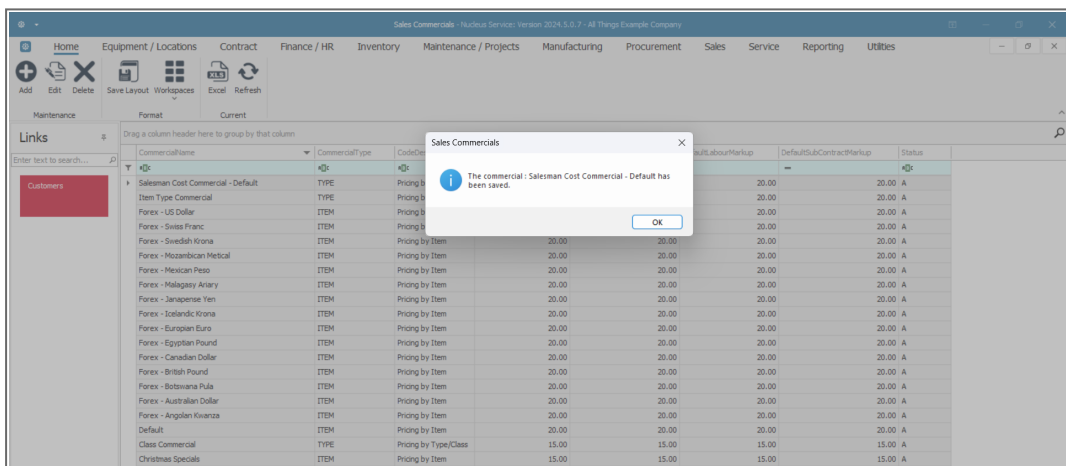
Sales Commercials - Nucleus Service: Version 2024.5.0.7 - All Things Example Company

Home Equipment / Locations Contract Finance / HR Inventory Maintenance / Projects Manufacturing Procurement Sales Service Reporting Utilities

Add Edit Delete Save Layout Workspaces Excel Refresh

Maintenance Format Current

Links

Enter text to search...

Customers

Drag a column header here to group by that column

| CommercialName | CommercialType | CodeDe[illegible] | | | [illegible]aultLabourMarkup | DefaultSubContractMarkup | Status |
|---|---|---|---|---|---|---|---|
| Salesman Cost Commercial - Default | TYPE | Pricing b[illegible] | | | 20.00 | 20.00 | A |
| Item Type Commercial | TYPE | Pricing b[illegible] | | | 20.00 | 20.00 | A |
| Forex - US Dollar | ITEM | Pricing b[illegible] | | | 20.00 | 20.00 | A |
| Forex - Swiss Franc | ITEM | Pricing b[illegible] | | | 20.00 | 20.00 | A |
| Forex - Swedish Krona | ITEM | Pricing by Item | 20.00 | 20.00 | 20.00 | 20.00 | A |
| Forex - Mozambican Metical | ITEM | Pricing by Item | 20.00 | 20.00 | 20.00 | 20.00 | A |
| Forex - Mexican Peso | ITEM | Pricing by Item | 20.00 | 20.00 | 20.00 | 20.00 | A |
| Forex - Malagasy Ariary | ITEM | Pricing by Item | 20.00 | 20.00 | 20.00 | 20.00 | A |
| Forex - Janapense Yen | ITEM | Pricing by Item | 20.00 | 20.00 | 20.00 | 20.00 | A |
| Forex - Icelandic Krona | ITEM | Pricing by Item | 20.00 | 20.00 | 20.00 | 20.00 | A |
| Forex - Europian Euro | ITEM | Pricing by Item | 20.00 | 20.00 | 20.00 | 20.00 | A |
| Forex - Egyptian Pound | ITEM | Pricing by Item | 20.00 | 20.00 | 20.00 | 20.00 | A |
| Forex - Canadian Dollar | ITEM | Pricing by Item | 20.00 | 20.00 | 20.00 | 20.00 | A |
| Forex - British Pound | ITEM | Pricing by Item | 20.00 | 20.00 | 20.00 | 20.00 | A |
| Forex - Botswana Pula | ITEM | Pricing by Item | 20.00 | 20.00 | 20.00 | 20.00 | A |
| Forex - Australian Dollar | ITEM | Pricing by Item | 20.00 | 20.00 | 20.00 | 20.00 | A |
| Forex - Angolan Kwanza | ITEM | Pricing by Item | 20.00 | 20.00 | 20.00 | 20.00 | A |
| Default | ITEM | Pricing by Item | 20.00 | 20.00 | 20.00 | 20.00 | A |
| Class Commercial | TYPE | Pricing by Type/Class | 15.00 | 15.00 | 15.00 | 15.00 | A |
| Christmas Specials | ITEM | Pricing by Item | 15.00 | 15.00 | 15.00 | 15.00 | A |

Sales Commercials

The commercial : Salesman Cost Commercial - Default has been saved.

OK